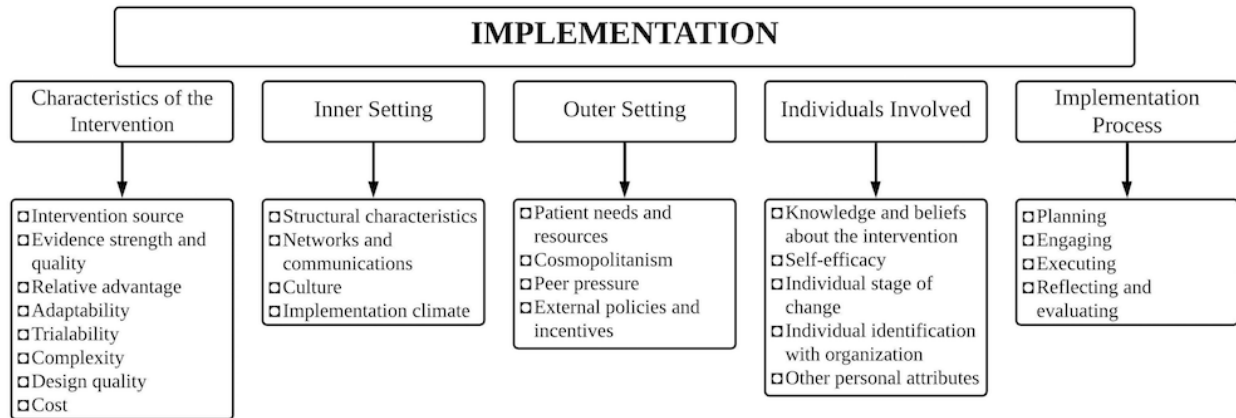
IMPLEMENTATION

Characteristics of the Intervention

□ Intervention source
□ Evidence strength and quality
□ Relative advantage
□ Adaptability
□ Trialability
□ Complexity
□ Design quality
□ Cost

Inner Setting

□ Structural characteristics
□ Networks and communications
□ Culture
□ Implementation climate

Outer Setting

□ Patient needs and resources
□ Cosmopolitanism
□ Peer pressure
□ External policies and incentives

Individuals Involved

□ Knowledge and beliefs about the intervention
□ Self-efficacy
□ Individual stage of change
□ Individual identification with organization
□ Other personal attributes

Implementation Process

□ Planning
□ Engaging
□ Executing
□ Reflecting and evaluating